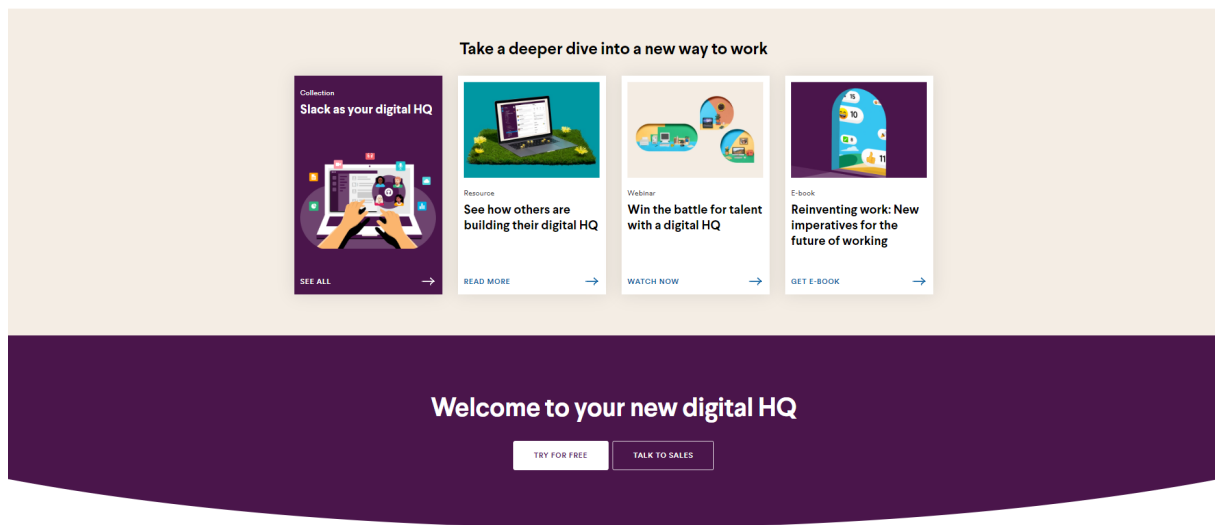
Take a deeper dive into a new way to work

Collection
Slack as your digital HQ
SEE ALL

Resource
See how others are building their digital HQ
READ MORE

Webinar
Win the battle for talent with a digital HQ
WATCH NOW

15
10
11

E-book
Reinventing work: New imperatives for the future of working
GET E-BOOK

Welcome to your new digital HQ

TRY FOR FREE
TALK TO SALES